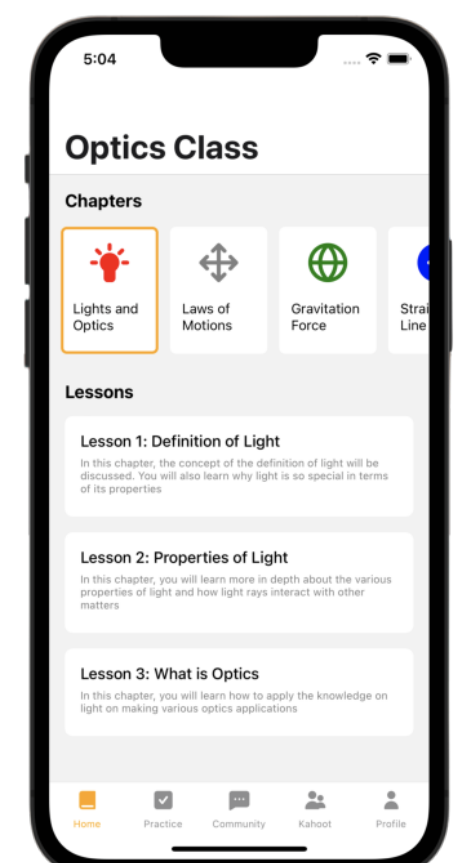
5:04

Optics Class

Chapters

Lights and Optics

Laws of Motions

Gravitation Force

Strai Line

Lessons

Lesson 1: Definition of Light
In this chapter, the concept of the definition of light will be discussed. You will also learn why light is so special in terms of its properties

Lesson 2: Properties of Light
In this chapter, you will learn more in depth about the various properties of light and how light rays interact with other matters

Lesson 3: What is Optics
In this chapter, you will learn how to apply the knowledge on light on making various optics applications

Home
Practice
Community
Kahoot
Profile